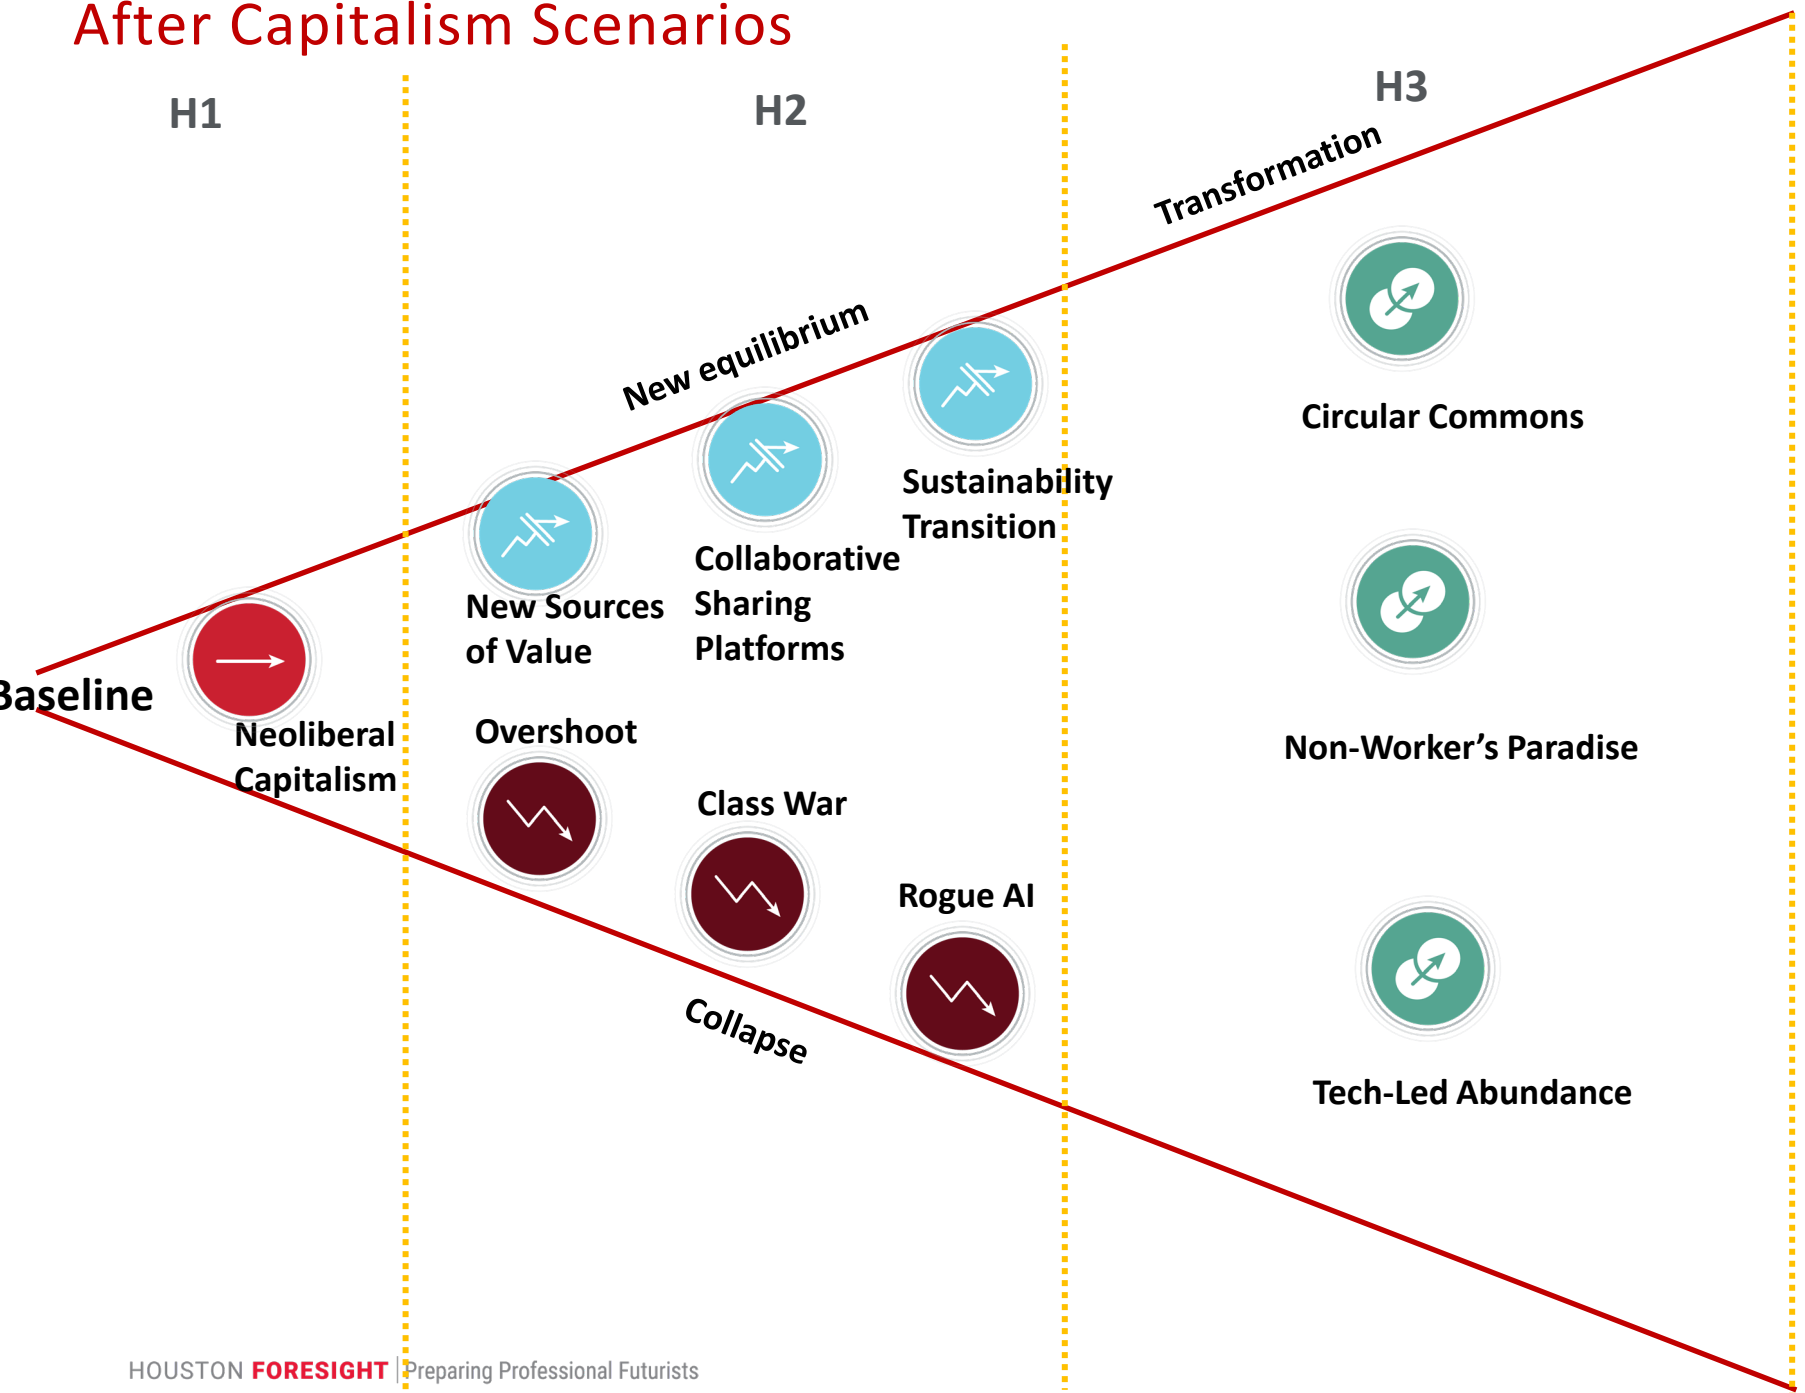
After Capitalism Scenarios

H1

H2

H3

Transformation

New equilibrium

Circular Commons

Sustainability Transition

Collaborative Sharing Platforms

New Sources of Value

Baseline

Neoliberal Capitalism

Overshoot

Class War

Rogue AI

Non-Worker's Paradise

Collapse

Tech-Led Abundance

HOUSTON FORESIGHT | Preparing Professional Futurists